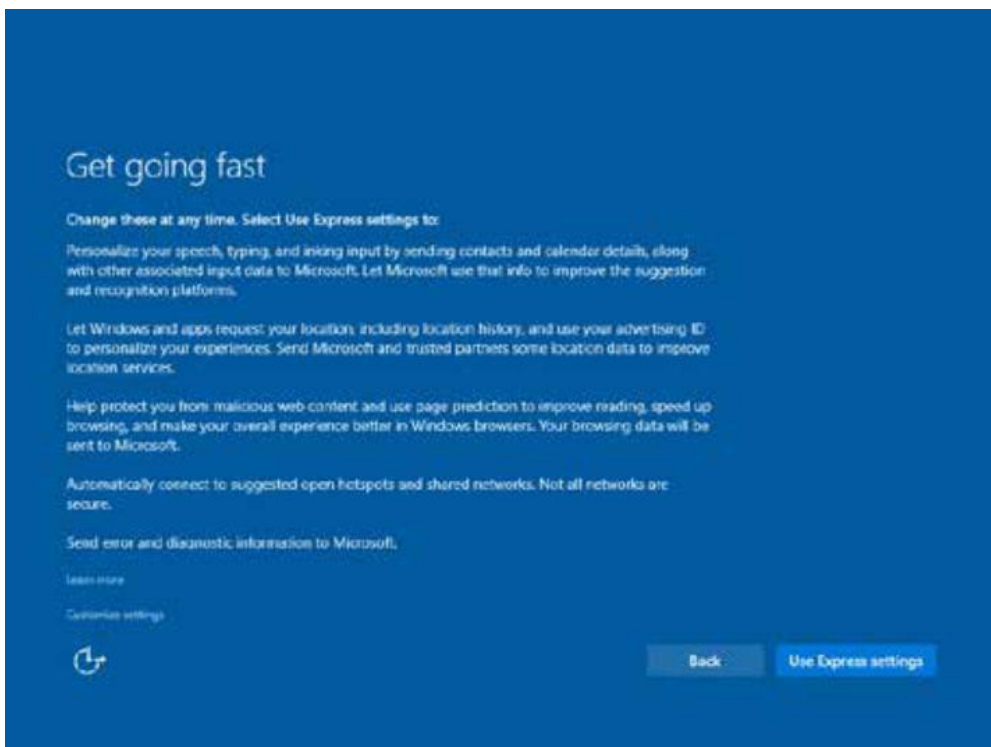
Get going fast

Change these at any time. Select Use Express settings to:

Personalize your speech, typing, and inking input by sending contacts and calendar details, along with other associated input data to Microsoft. Let Microsoft use that info to improve the suggestion and recognition platforms.

Let Windows and apps request your location, including location history, and use your advertising ID to personalize your experiences. Send Microsoft and trusted partners some location data to improve location services.

Help protect you from malicious web content and use page prediction to improve reading, speed up browsing, and make your overall experience better in Windows browsers. Your browsing data will be sent to Microsoft.

Automatically connect to suggested open hotspots and shared networks. Not all networks are secure.

Send error and diagnostic information to Microsoft.

Learn more

Customize settings

Back

Use Express settings